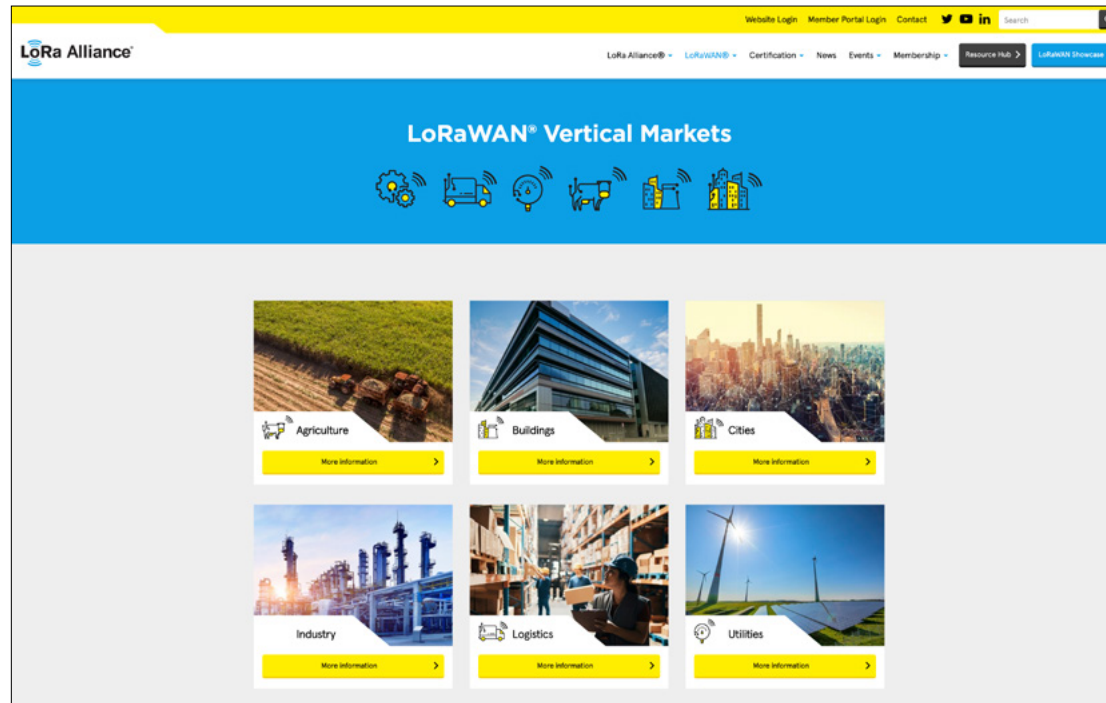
Website Login Member Portal Login Contact

Search

LoRa Alliance®

LoRa Alliance® LoRaWAN® Certification News Events Membership Resource Hub LoRaWAN Showcase

LoRaWAN® Vertical Markets

Agriculture
More information

Buildings
More information

Cities
More information

Industry
More information

Logistics
More information

Utilities
More information